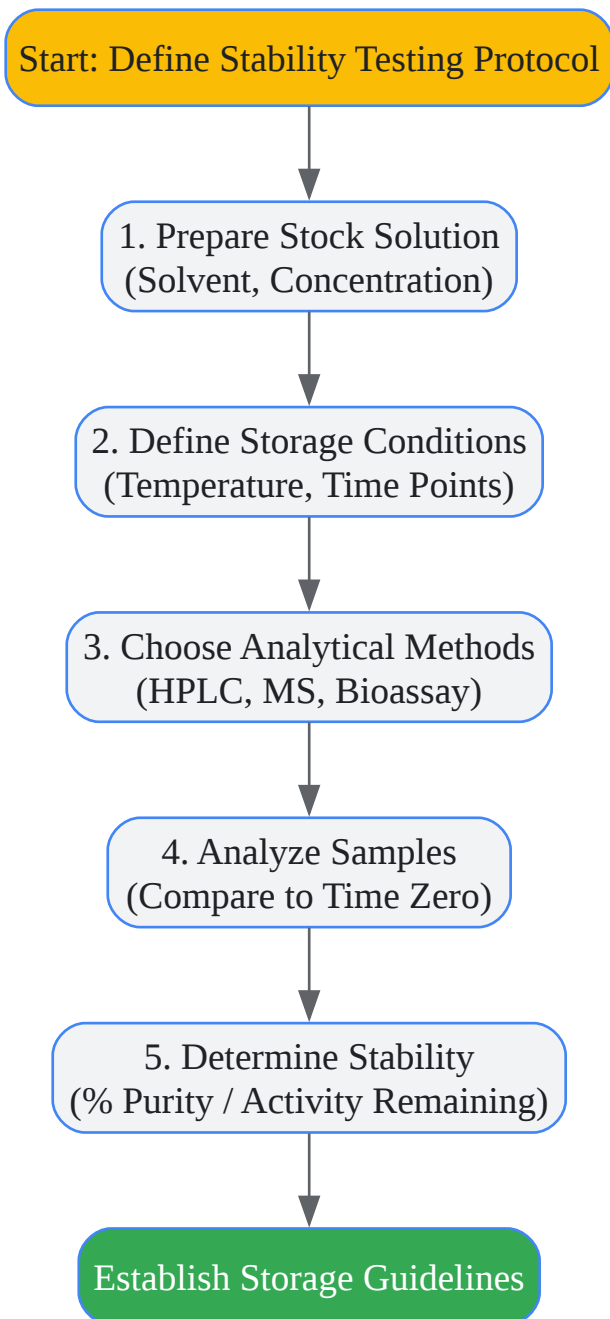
Start: Define Stability Testing Protocol

1. Prepare Stock Solution
(Solvent, Concentration)

2. Define Storage Conditions
(Temperature, Time Points)

3. Choose Analytical Methods
(HPLC, MS, Bioassay)

4. Analyze Samples
(Compare to Time Zero)

5. Determine Stability
(% Purity / Activity Remaining)

Establish Storage Guidelines